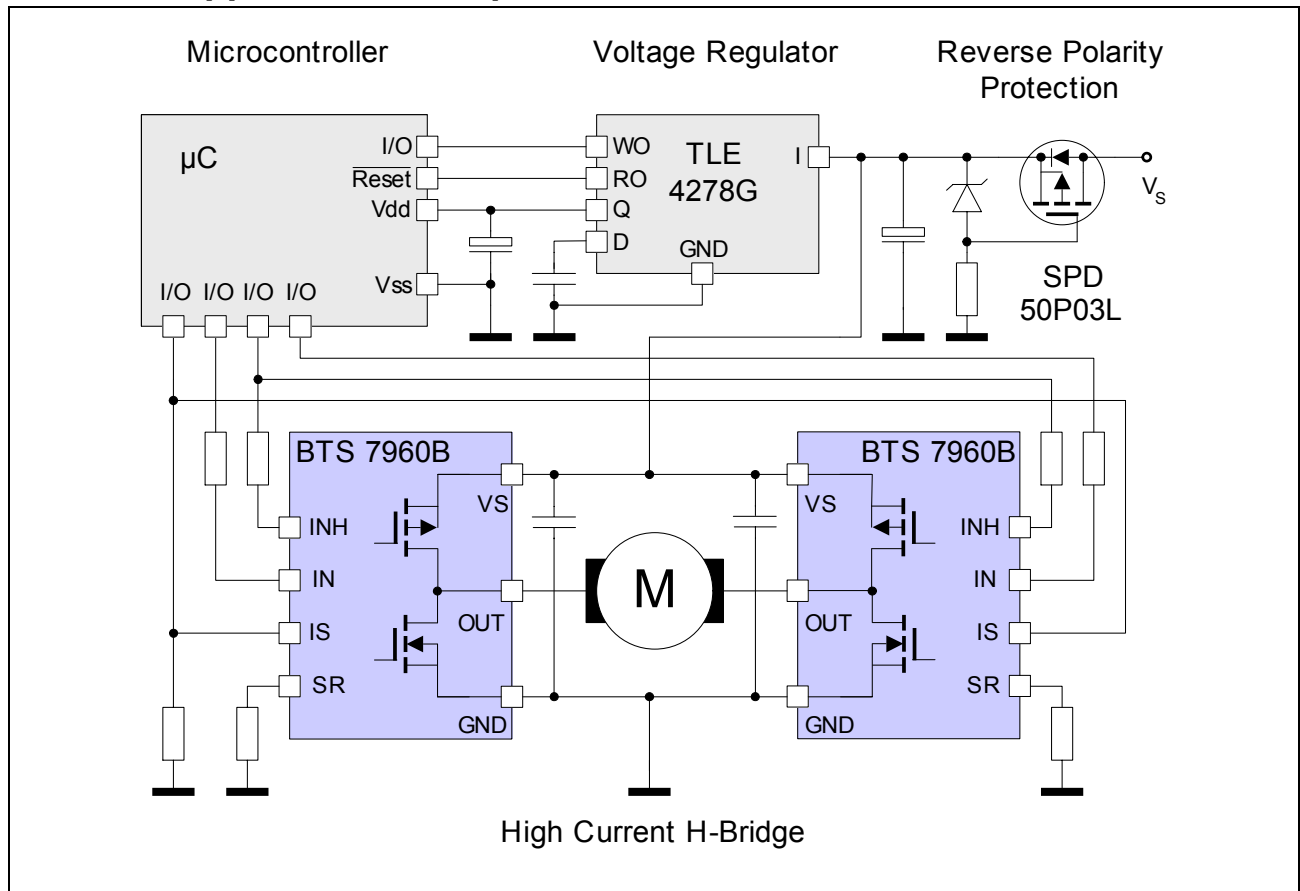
Microcontroller

Voltage Regulator

Reverse Polarity Protection

μC

I/O

$\overline{\text{Reset}}$

Vdd

Vss

I/O I/O I/O I/O

WO

RO

Q

D

TLE 4278G

GND

I

$V_S$

SPD 50P03L

BTS 7960B

VS

INH

IN

OUT

IS

SR

GND

M

BTS 7960B

VS

INH

IN

OUT

IS

SR

GND

High Current H-Bridge